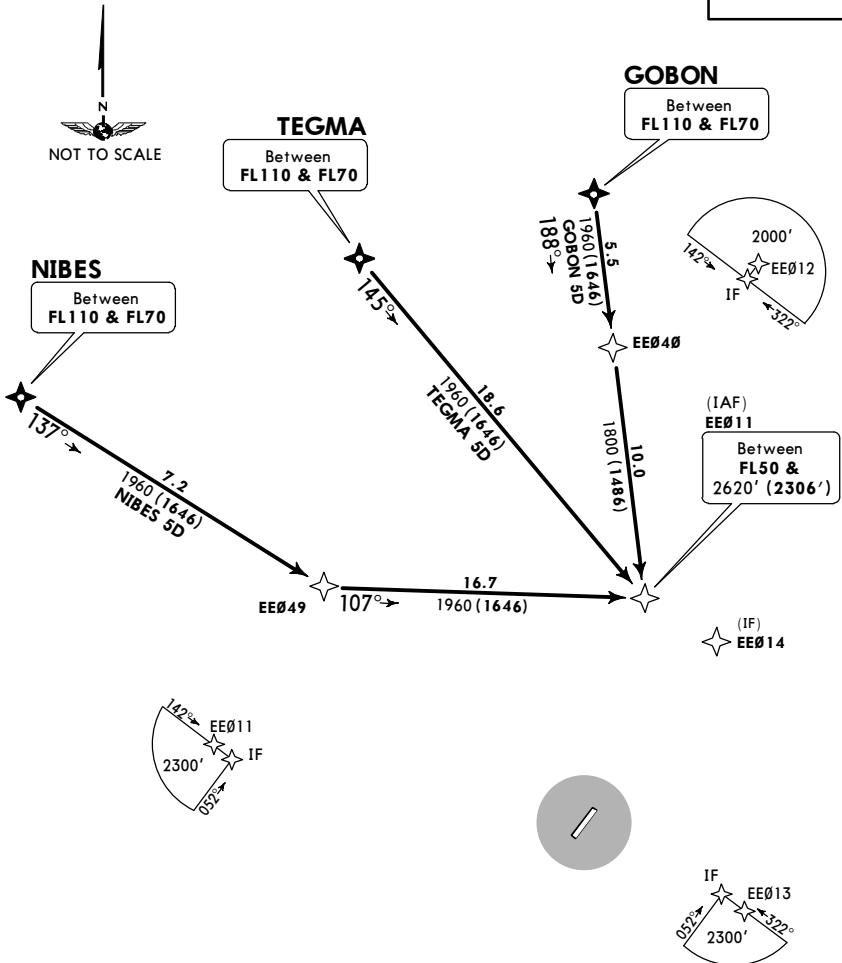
N
NOT TO SCALE

GOBON
Between
FL110 & FL70

TEGMA
Between
FL110 & FL70

NIBES
Between
FL110 & FL70

145°

188°
GOBON 5D
1960 (1646)
5.5

2000'
142°
EEØ12
IF
322°

EEØ4Ø

137°

18.6
1960 (1646)
TEGMA 5D

7.2
1960 (1646)
NIBES 5D

10.0
1800 (1486)

(IAF)
EEØ11
Between
FL50 &
2620' (2306')

EEØ49
107°
16.7
1960 (1646)

(IF)
EEØ14

142°
EEØ11
2300'
IF
052°

IF
EEØ13
052°
322°
2300'